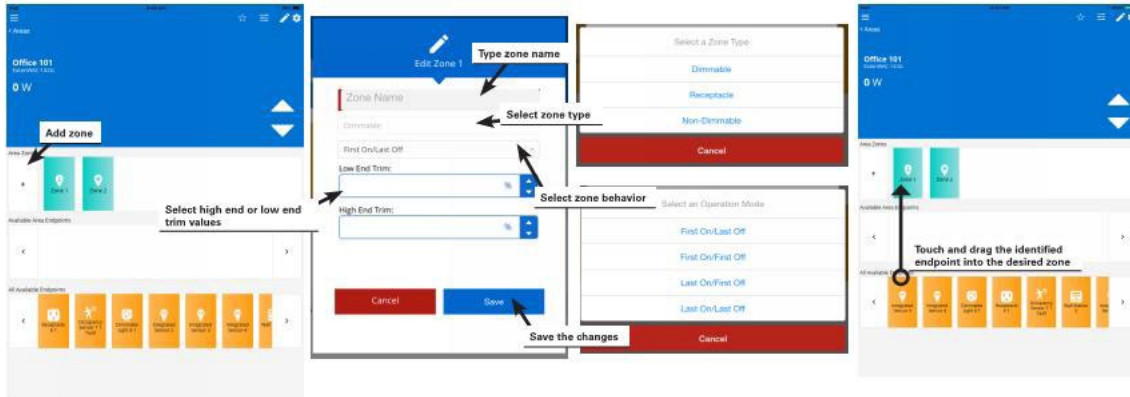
< Areas

Office 101

0 W

Add zone

Area Zones

+

Zone 1

Zone 2

Available Area Endpoints

<

>

All Available Endpoints

Integrated 4-1

Occupancy Sensor 1-1 Vault

Dimmable Light 4-1

Integrated Sensor 2

Integrated Sensor 3

Integrated Sensor 4

Wall

Edit Zone 1

Type zone name

Zone Name

Dimmable

Select zone type

First On/Last Off

Low End Trim:

%

Select high end or low end trim values

Select zone behavior

High End Trim:

%

Cancel

Save

Save the changes

Select a Zone Type

Dimmable

Receptacle

Non-Dimmable

Cancel

Select an Operation Mode

First On/Last Off

First On/First Off

Last On/First Off

Last On/Last Off

Cancel

< Areas

Office 101

0 W

Area Zones

+

Zone 1

Zone 2

Available Area Endpoints

<

>

Touch and drag the identified endpoint into the desired zone

All Available Endpoints

Integrated Sensor 2

Integrated Sensor 3

Dimmable Light 4-1

Receptacle 4-1

Occupancy Sensor 1-1 Vault

Wall Station 1

<

>